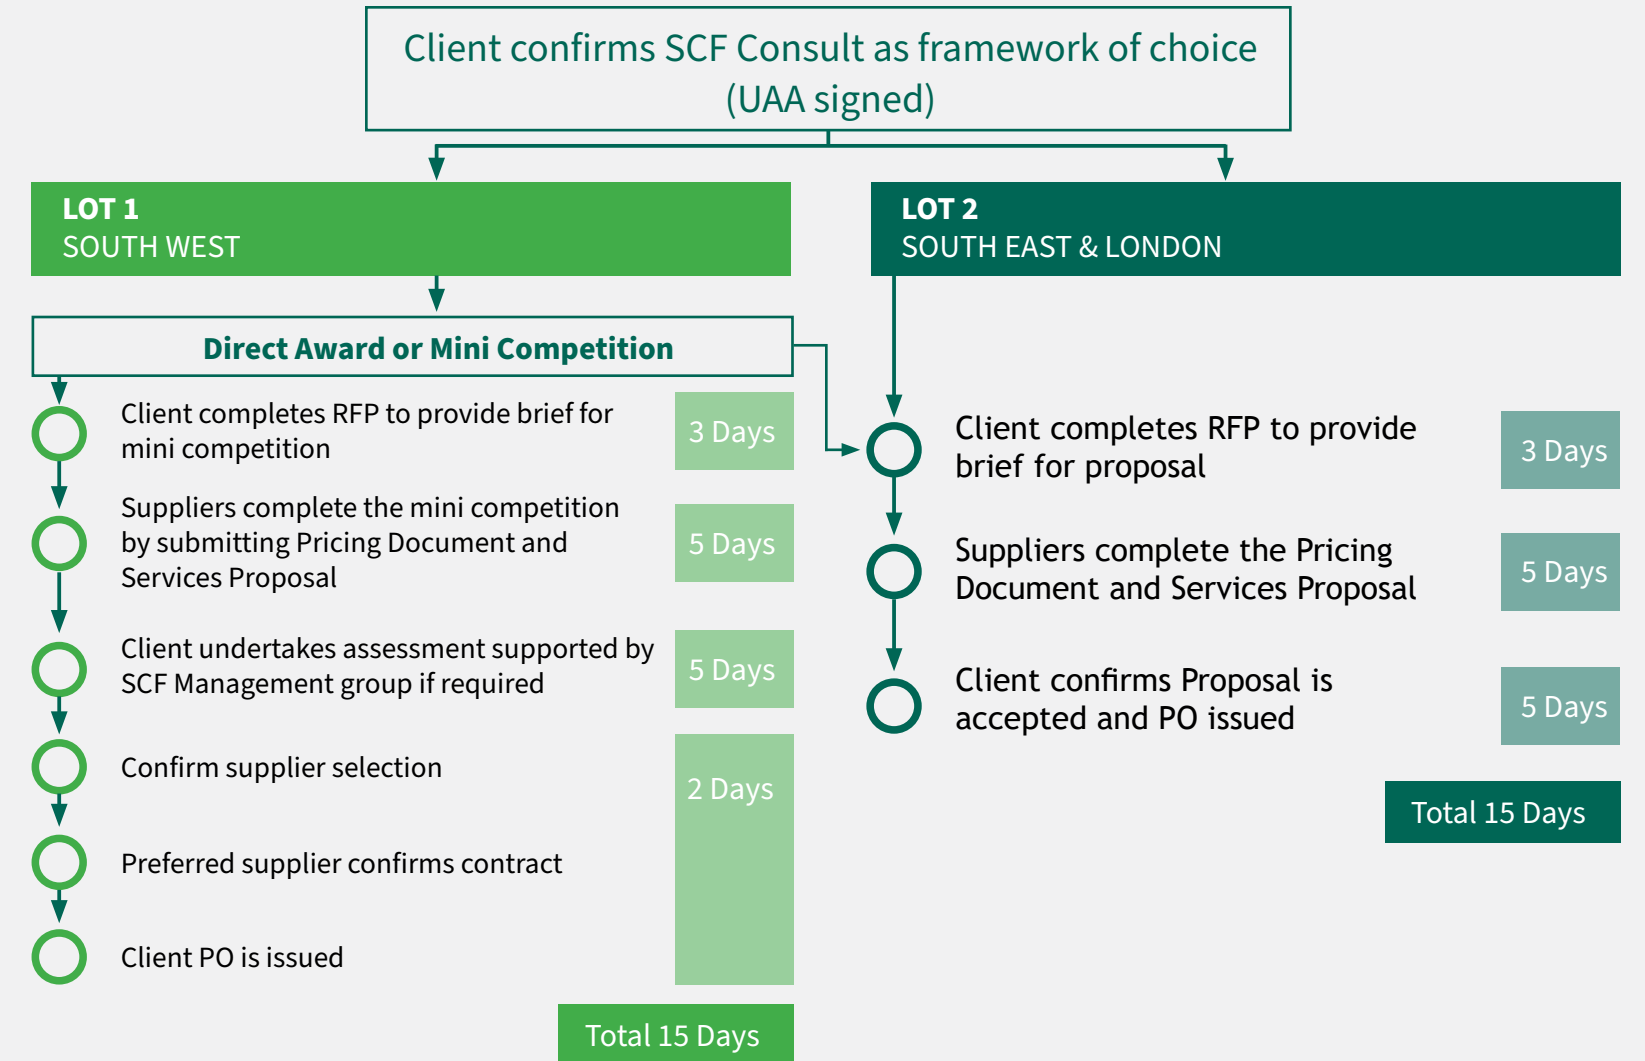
Client confirms SCF Consult as framework of choice (UAA signed)

LOT 1
SOUTH WEST

Direct Award or Mini Competition

Client completes RFP to provide brief for mini competition

3 Days

Suppliers complete the mini competition by submitting Pricing Document and Services Proposal

5 Days

Client undertakes assessment supported by SCF Management group if required

5 Days

Confirm supplier selection

2 Days

Preferred supplier confirms contract

Client PO is issued

Total 15 Days

LOT 2
SOUTH EAST & LONDON

Client completes RFP to provide brief for proposal

3 Days

Suppliers complete the Pricing Document and Services Proposal

5 Days

Client confirms Proposal is accepted and PO issued

5 Days

Total 15 Days